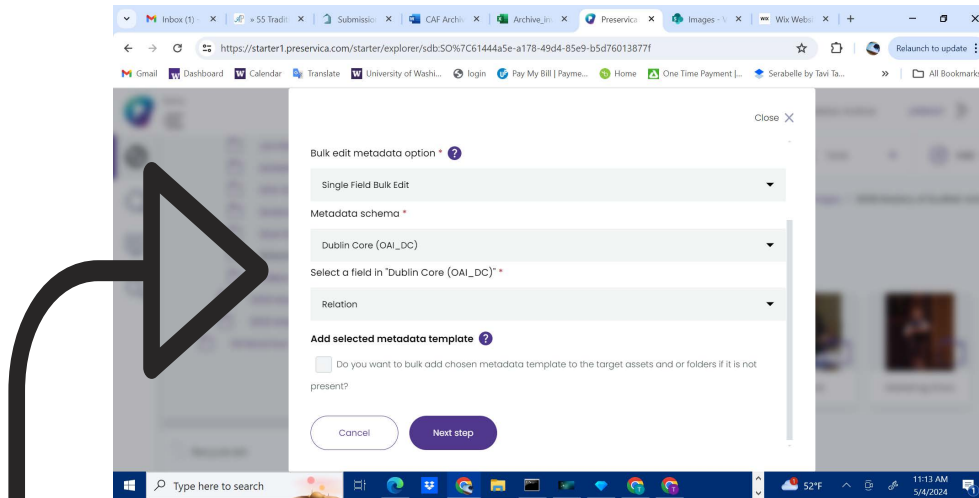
Inbox (1) ×
» 55 Tradit ×
Submission ×
CAF Archiv ×
Archive_in ×
Preservica ×
Images - ×
Wix Websi ×
+

https://starter1.preservica.com/starter/explorer/sdb:SO%7C61444a5e-a178-49d4-85e9-b5d76013877f

Relaunch to update

Gmail  Dashboard  Calendar  Translate  University of Washi...  login  Pay My Bill | Payme...  Home  One Time Payment |...  Serabelle by Tavi Ta...  »  All Bookmarks

Close

Bulk edit metadata option * ?

Single Field Bulk Edit

Metadata schema *

Dublin Core (OAI_DC)

Select a field in "Dublin Core (OAI_DC)" *

Relation

Add selected metadata template ?

Do you want to bulk add chosen metadata template to the target assets and or folders if it is not present?

Cancel

Next step

Type here to search

52°F

11:13 AM
5/4/2024